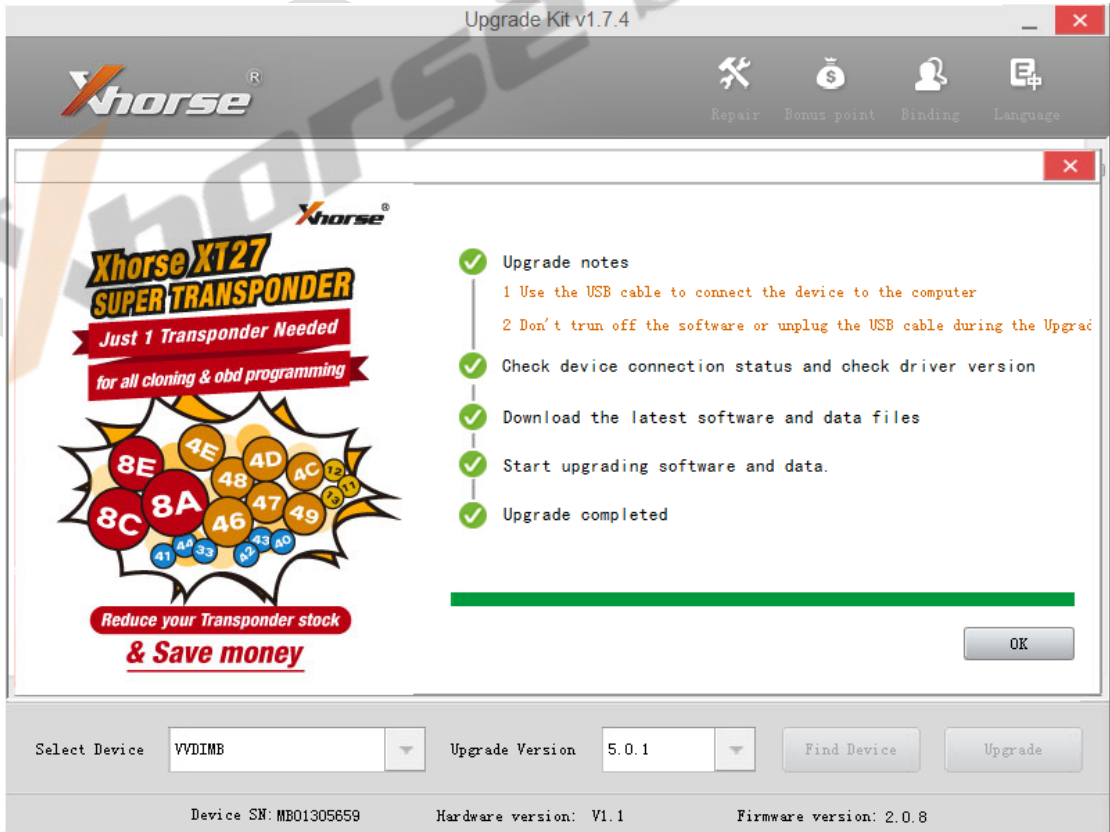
Upgrade Kit v1.7.4

Xhorse®

Repair Bonus point Binding Language

Xhorse®

Xhorse XT27 SUPER TRANSPONDER

Just 1 Transponder Needed

for all cloning & obd programming

8E 4E 4D 48 4C 12 8A 8C 47 13 11 46 49 41 44 33 42 43 40

Reduce your Transponder stock

& Save money

Upgrade notes

1 Use the USB cable to connect the device to the computer

2 Don't trun off the software or unplug the USB cable during the Upgrad

Check device connection status and check driver version

Download the latest software and data files

Start upgrading software and data.

Upgrade completed

OK

Select Device VVDIMB

Upgrade Version 5.0.1

Find Device

Upgrade

Device SN: MB01305659

Hardware version: V1.1

Firmware version: 2.0.8